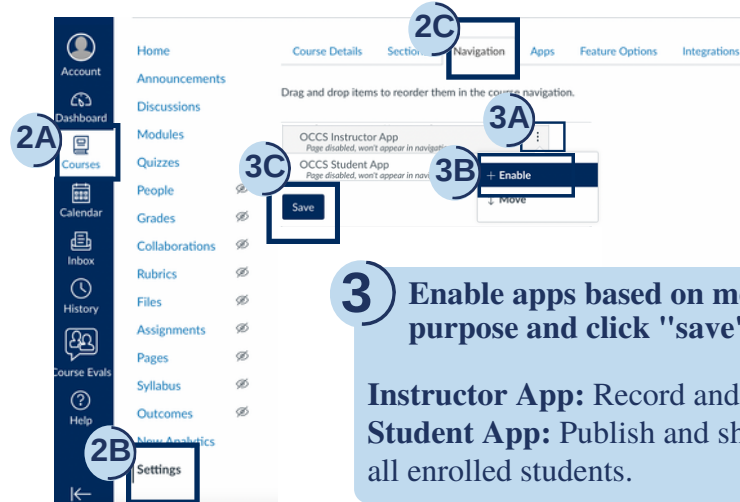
Account
Dashboard
2A
Courses
Calendar
Inbox
History
Course Evals
Help

Home
Announcements
Discussions
Modules
Quizzes
People
Grades
Collaborations
Rubrics
Files
Assignments
Pages
Syllabus
Outcomes
New Analytics
2B
Settings

2C
Course Details
Sectio
Navigation
Apps
Feature Options
Integrations

Drag and drop items to reorder them in the course navigation.

3A
OCCS Instructor App
Page disabled, won't appear in navigati
3C
OCCS Student App
Page disabled, won't appear in navigat
3B
+ Enable
↓ Move
Save

3 Enable apps based on m purpose and click "save"

Instructor App: Record and
Student App: Publish and sh all enrolled students.